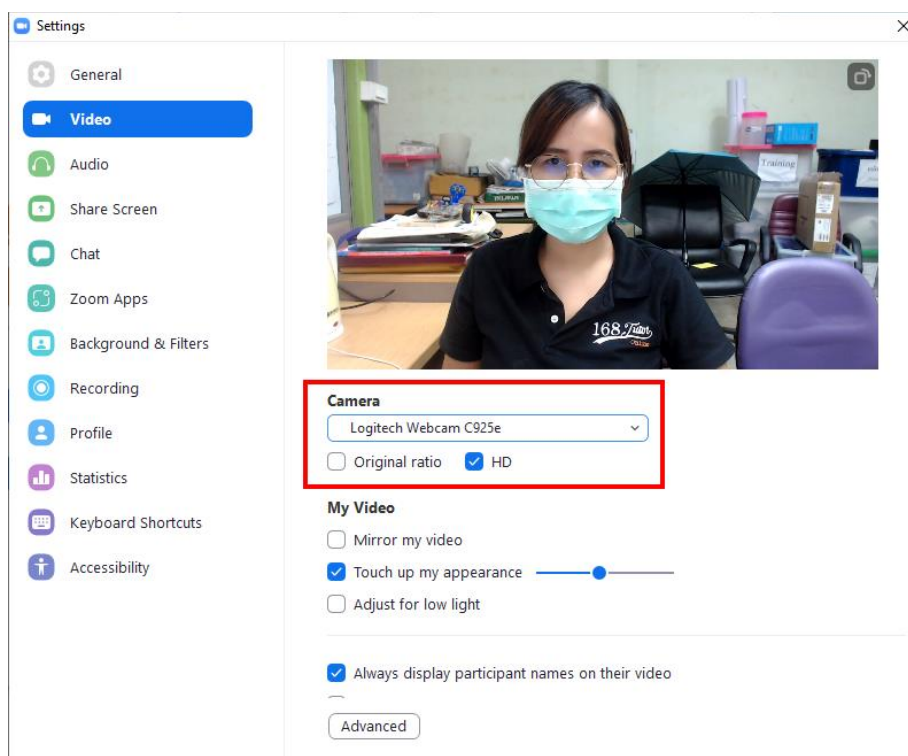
Settings

General
Video
Audio
Share Screen
Chat
Zoom Apps
Background & Filters
Recording
Profile
Statistics
Keyboard Shortcuts
Accessibility

Training

168 Tutor

Camera
Logitech Webcam C925e
Original ratio
HD

My Video
Mirror my video
Touch up my appearance
Adjust for low light

Always display participant names on their video

Advanced